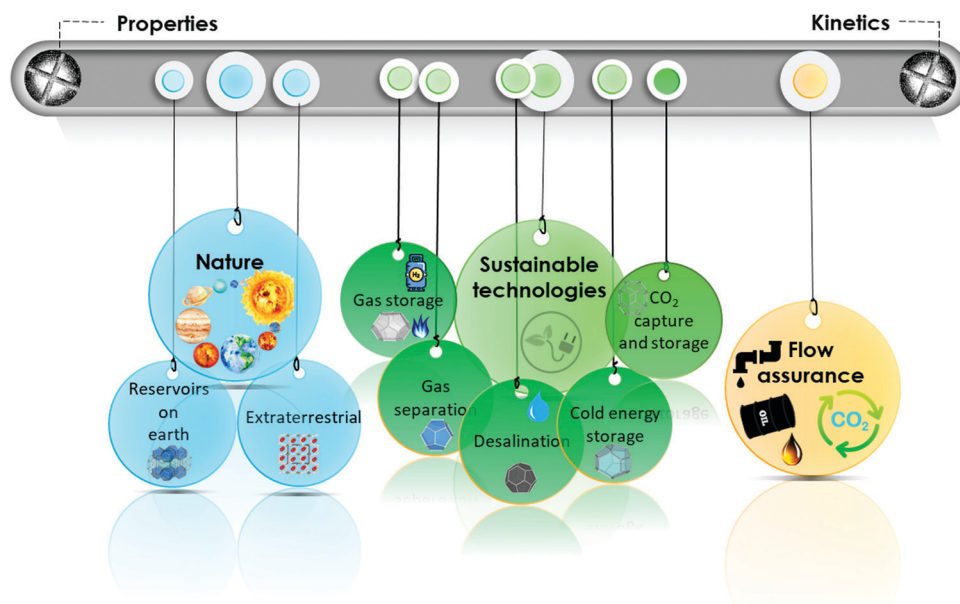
Properties

Kinetics

Nature

Reservoirs on earth

Extraterrestrial

$H_2$

Gas storage

Gas separation

Sustainable technologies

Desalination

Cold energy storage

$CO_2$ capture and storage

Flow assurance

OIL

$CO_2$